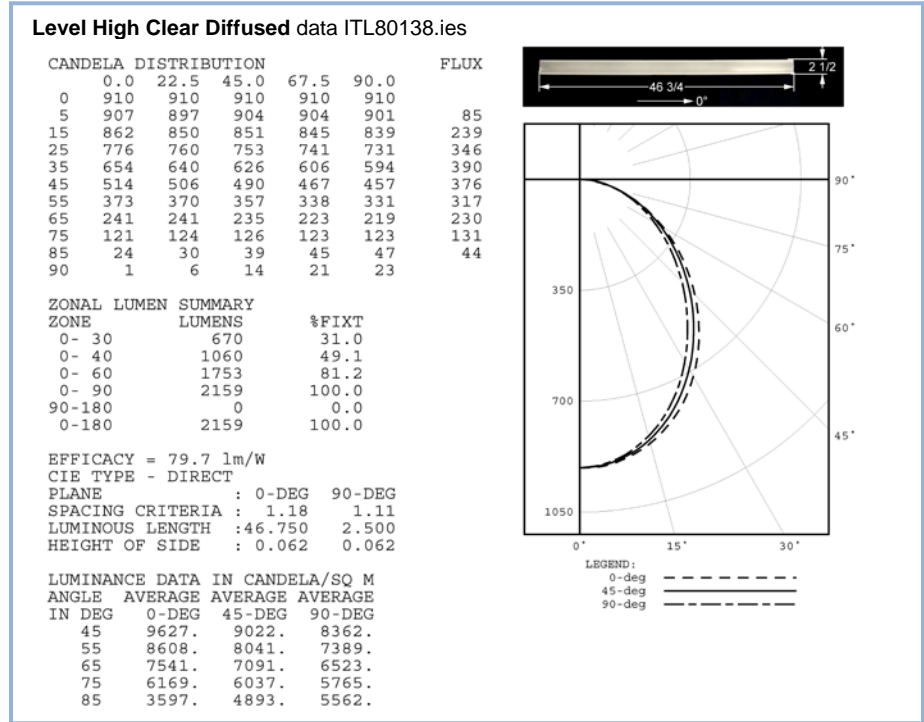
**Level High Clear Diffused** data ITL80138.ies

CANDELA DISTRIBUTION

| | 0.0 | 22.5 | 45.0 | 67.5 | 90.0 | FLUX |
|---|---|---|---|---|---|---|
| 0 | 910 | 910 | 910 | 910 | 910 | |
| 5 | 907 | 897 | 904 | 904 | 901 | 85 |
| 15 | 862 | 850 | 851 | 845 | 839 | 239 |
| 25 | 776 | 760 | 753 | 741 | 731 | 346 |
| 35 | 654 | 640 | 626 | 606 | 594 | 390 |
| 45 | 514 | 506 | 490 | 467 | 457 | 376 |
| 55 | 373 | 370 | 357 | 338 | 331 | 317 |
| 65 | 241 | 241 | 235 | 223 | 219 | 230 |
| 75 | 121 | 124 | 126 | 123 | 123 | 131 |
| 85 | 24 | 30 | 39 | 45 | 47 | 44 |
| 90 | 1 | 6 | 14 | 21 | 23 | |

ZONAL LUMEN SUMMARY

| ZONE | LUMENS | %FIXT |
|---|---|---|
| 0- 30 | 670 | 31.0 |
| 0- 40 | 1060 | 49.1 |
| 0- 60 | 1753 | 81.2 |
| 0- 90 | 2159 | 100.0 |
| 90-180 | 0 | 0.0 |
| 0-180 | 2159 | 100.0 |

EFFICACY = 79.7 lm/W
CIE TYPE - DIRECT

| PLANE | : 0-DEG | 90-DEG |
|---|---|---|
| SPACING CRITERIA | : 1.18 | 1.11 |
| LUMINOUS LENGTH | :46.750 | 2.500 |
| HEIGHT OF SIDE | : 0.062 | 0.062 |

LUMINANCE DATA IN CANDELA/SQ M

| ANGLE IN DEG | AVERAGE 0-DEG | AVERAGE 45-DEG | AVERAGE 90-DEG |
|---|---|---|---|
| 45 | 9627. | 9022. | 8362. |
| 55 | 8608. | 8041. | 7389. |
| 65 | 7541. | 7091. | 6523. |
| 75 | 6169. | 6037. | 5765. |
| 85 | 3597. | 4893. | 5562. |

2 1/2
46 3/4
0°

90°
75°
60°
45°
350
700
1050
0°
15°
30°

LEGEND:
0-deg
45-deg
90-deg